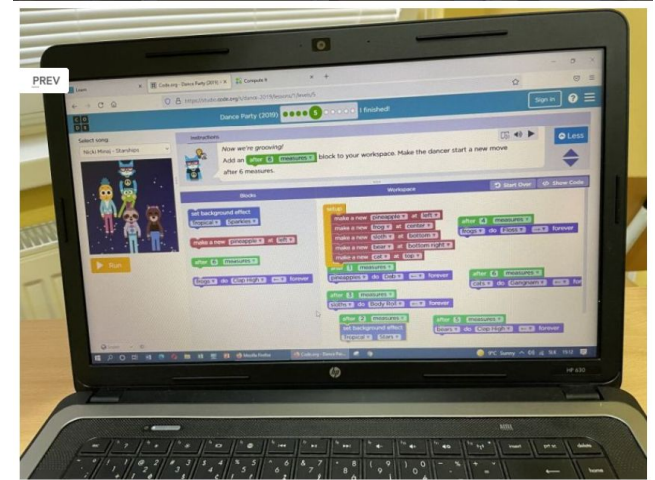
PREV

Code.org - Dance Party (2019)

Compute It

https://studio.code.org/s/dance-2019/lessons/1/levels/5

Dance Party (2019)

5

I finished!

Sign in

Select song:

Nicki Minaj - Starships

Run

Instructions

Now we're grooving!

Add an after 6 measures block to your workspace. Make the dancer start a new move after 6 measures.

Less

Blocks

set background effect

Tropical Sparkles

make a new pineapple at left

after 6 measures

frogs do Clap High

forever

Workspace

Start Over

Show Code

setup

make a new pineapple at left

make a new frog at center

make a new sloth at bottom

make a new bear at bottom right

make a new cat at top

after 4 measures

frogs do Floss

forever

after 2 measures

pineapple do Dab

forever

after 6 measures

cats do Gangnam

forever

after 8 measures

sloths do Body Roll

forever

after 2 measures

set background effect

Tropical Stars

after 8 measures

bears do Clap High

forever

Mozilla Firefox

Code.org - Dance Pa...

17°C Sunny

hp

HP 630